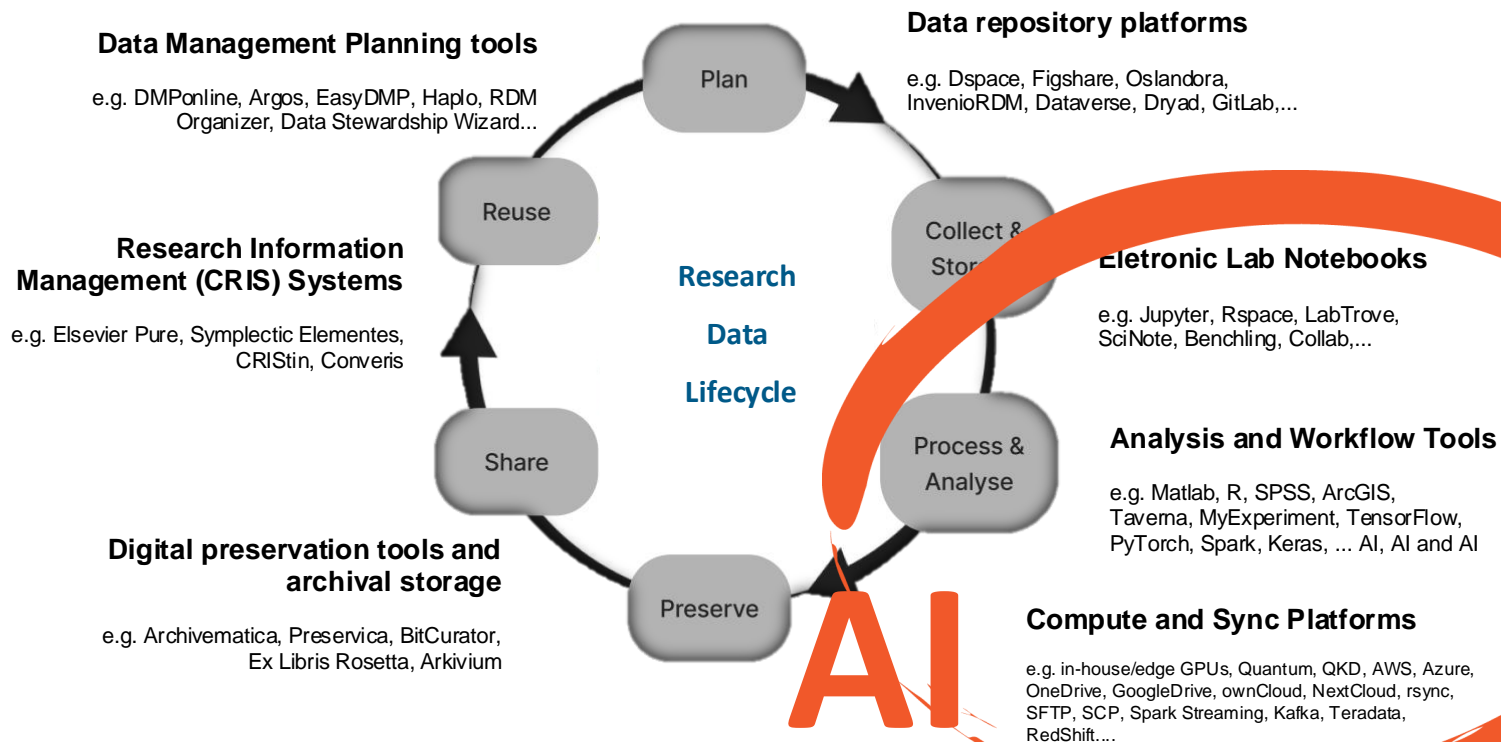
Data Management Planning tools

e.g. DMPonline, Argos, EasyDMP, Haplo, RDM Organizer, Data Stewardship Wizard...

Data repository platforms

e.g. Dspace, Figshare, Oslandora, InvenioRDM, Dataverse, Dryad, GitLab,...

Plan

Reuse

Collect & Stor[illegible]

Research Information Management (CRIS) Systems

e.g. Elsevier Pure, Symplectic Elementes, CRIStin, Converis

Research Data Lifecycle

Eletronic Lab Notebooks

e.g. Jupyter, Rspace, LabTrove, SciNote, Benchling, Collab,...

Share

Process & Analyse

Analysis and Workflow Tools

e.g. Matlab, R, SPSS, ArcGIS, Taverna, MyExperiment, TensorFlow, PyTorch, Spark, Keras, ... AI, AI and AI

Digital preservation tools and archival storage

e.g. Archivematica, Preservica, BitCurator, Ex Libris Rosetta, Arkivium

Preserve

AI

Compute and Sync Platforms

e.g. in-house/edge GPUs, Quantum, QKD, AWS, Azure, OneDrive, GoogleDrive, ownCloud, NextCloud, rsync, SFTP, SCP, Spark Streaming, Kafka, Teradata, RedShift,...